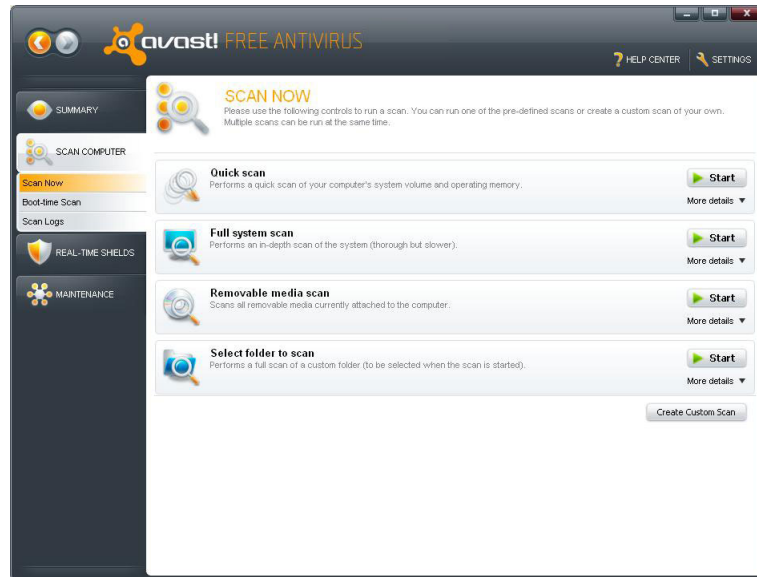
avast! FREE ANTIVIRUS

HELP CENTER SETTINGS

SUMMARY

SCAN COMPUTER

Scan Now

Boot-time Scan

Scan Logs

REAL-TIME SHIELDS

MAINTENANCE

SCAN NOW

Please use the following controls to run a scan. You can run one of the pre-defined scans or create a custom scan of your own. Multiple scans can be run at the same time.

Quick scan
Performs a quick scan of your computer's system volume and operating memory.
Start
More details ▼

Full system scan
Performs an in-depth scan of the system (thorough but slower).
Start
More details ▼

Removable media scan
Scans all removable media currently attached to the computer.
Start
More details ▼

Select folder to scan
Performs a full scan of a custom folder (to be selected when the scan is started).
Start
More details ▼

Create Custom Scan